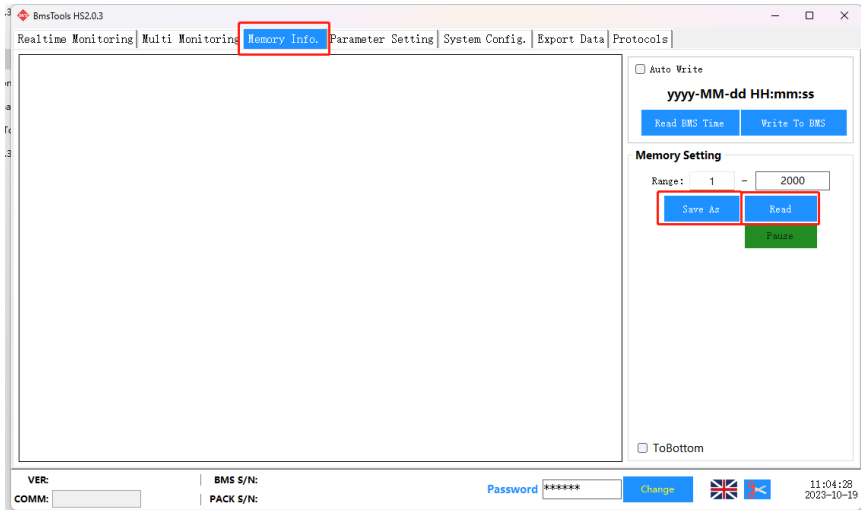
BmsTools HS2.0.3

Realtime Monitoring | Multi Monitoring | Memory Info. | Parameter Setting | System Config. | Export Data | Protocols

Auto Write

yyyy-MM-dd HH:mm:ss

Read BMS Time

Write To BMS

Memory Setting

Range: 1 – 2000

Save As

Read

Pause

ToBottom

VER:

COMM:

BMS S/N:

PACK S/N:

Password ******

Change

11:04:28
2023-10-19